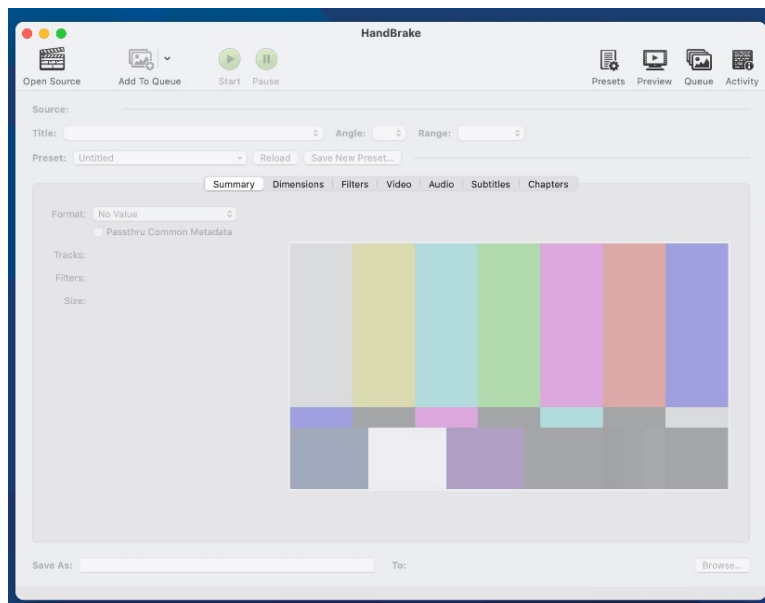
HandBrake

Open Source Add To Queue Start Pause Presets Preview Queue Activity

Source:

Title: Angle: Range:

Preset: Untitled Reload Save New Preset...

Summary Dimensions Filters Video Audio Subtitles Chapters

Format: No Value

Passthru Common Metadata

Tracks:

Filters:

Size:

Save As: To: Browse...